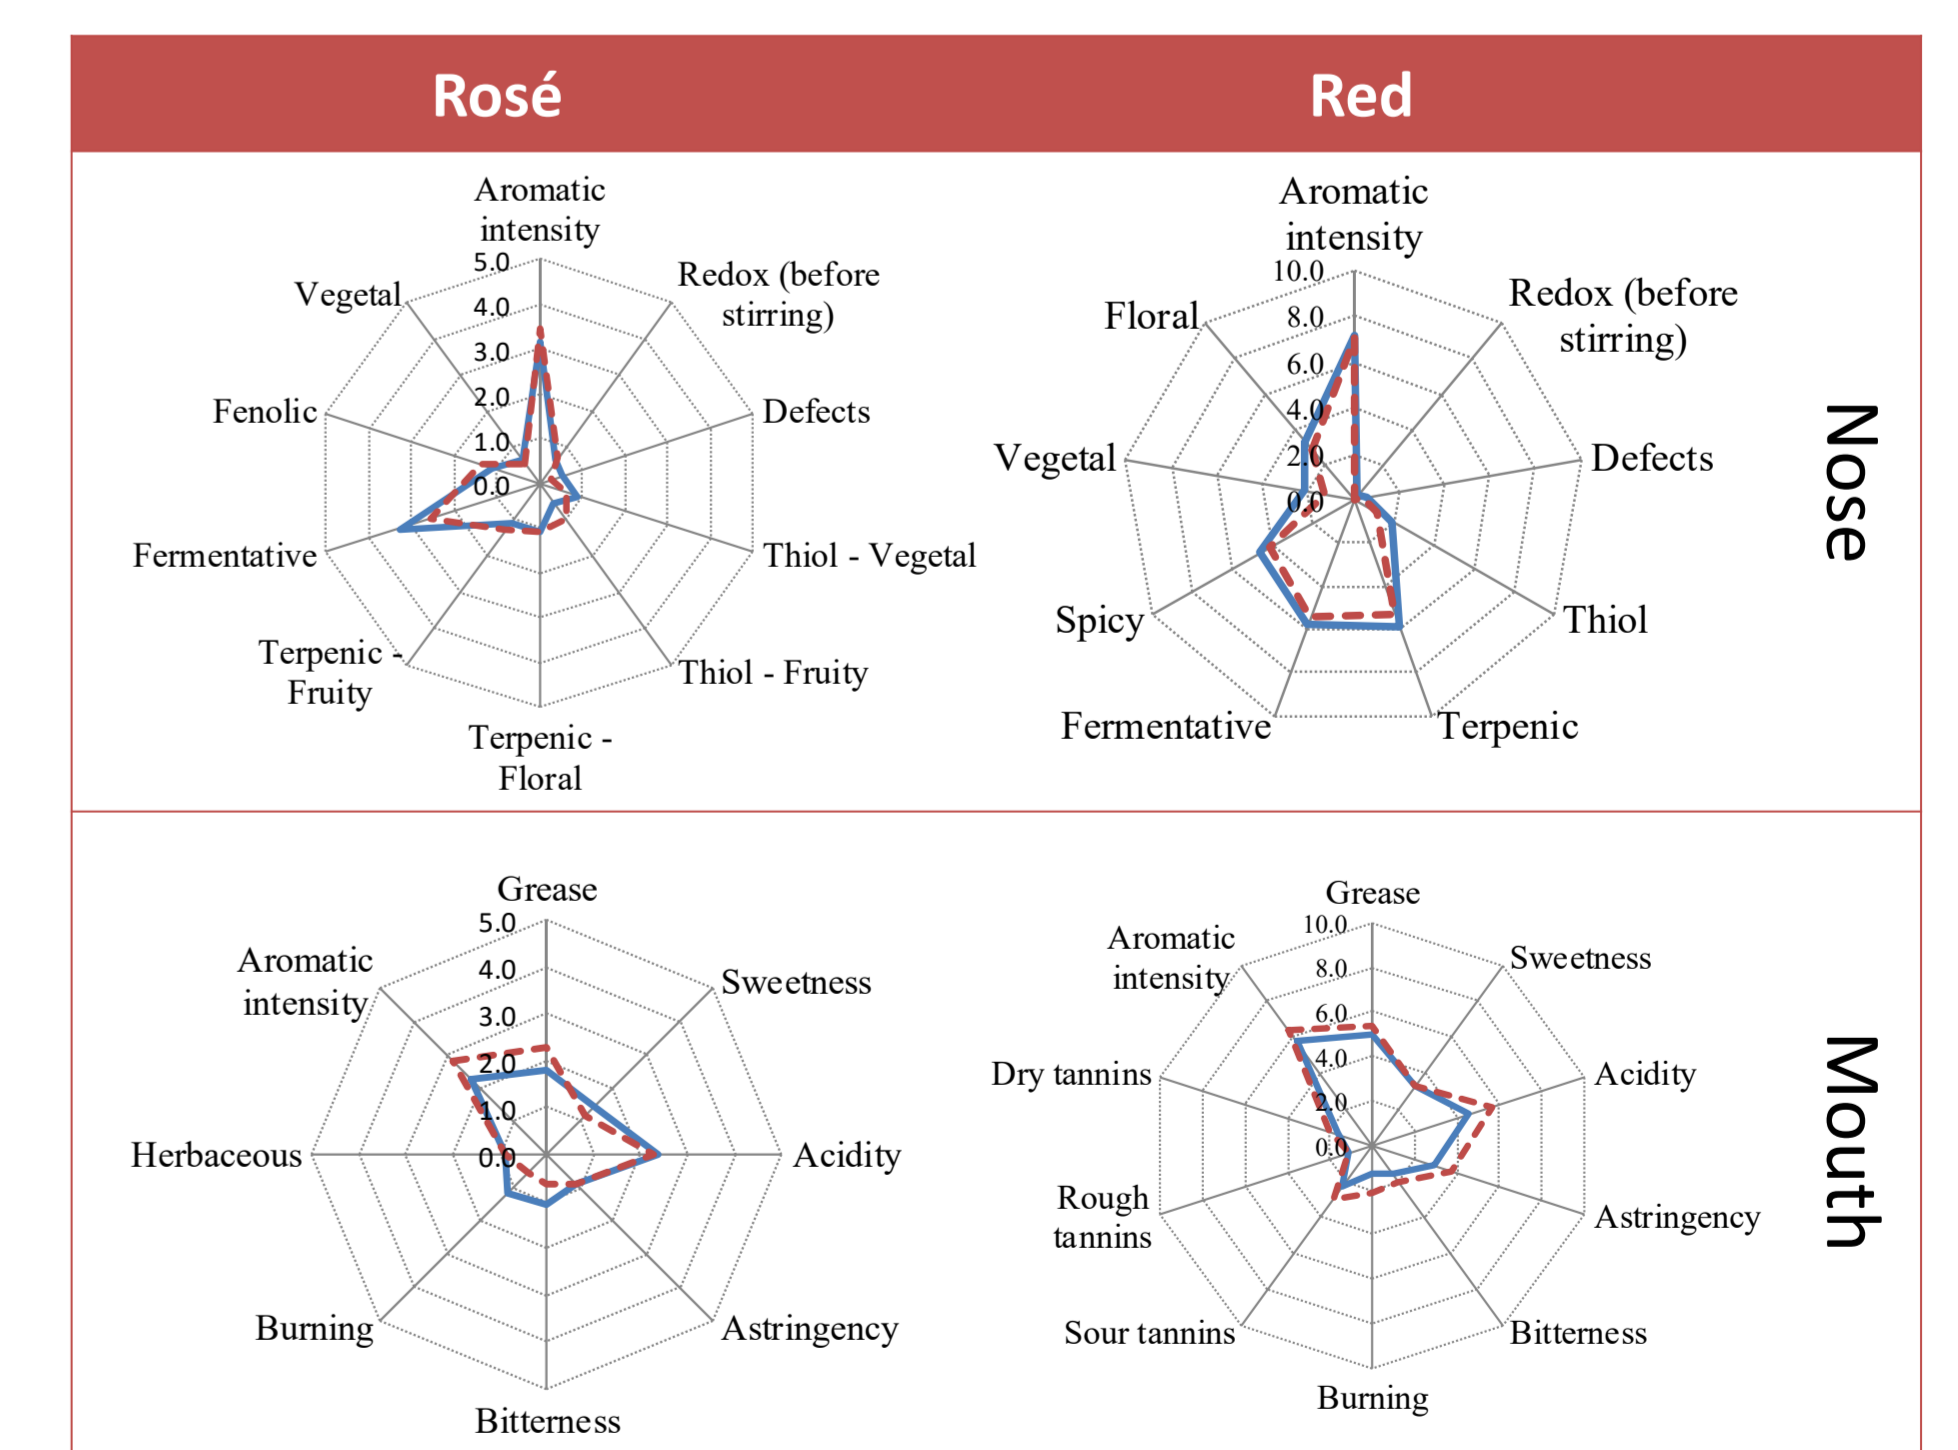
Rosé

Red

Aromatic intensity
5.0
4.0
3.0
2.0
1.0
0.0
Redox (before stirring)
Defects
Thiol - Vegetal
Thiol - Fruity
Terpenic - Floral
Terpenic - Fruity
Fermentative
Fenolic
Vegetal

Aromatic intensity
10.0
8.0
6.0
4.0
2.0
0.0
Redox (before stirring)
Defects
Thiol
Terpenic
Fermentative
Spicy
Vegetal
Floral

Nose

Grease
5.0
4.0
3.0
2.0
1.0
0.0
Sweetness
Acidity
Astringency
Bitterness
Burning
Herbaceous
Aromatic intensity

Grease
10.0
8.0
6.0
4.0
2.0
0.0
Sweetness
Acidity
Astringency
Bitterness
Burning
Sour tannins
Rough tannins
Dry tannins
Aromatic intensity

Mouth